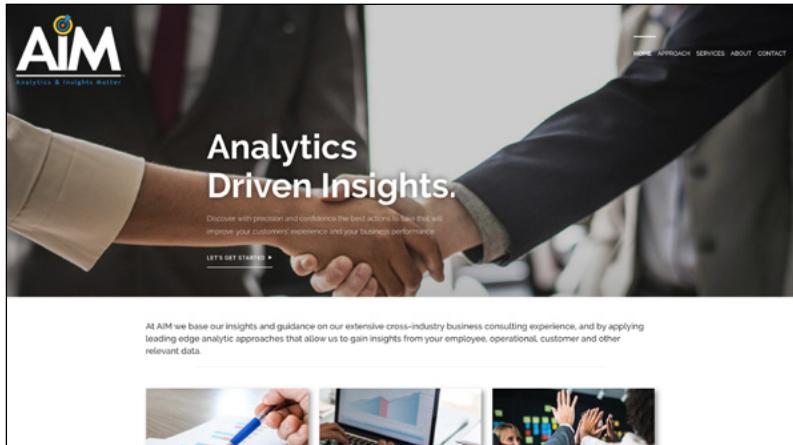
AIM
Analytics & Insights Matter

HOME APPROACH SERVICES ABOUT CONTACT

Analytics
Driven Insights.

Discover with precision and confidence the best actions to take that will improve your customers' experience and your business performance.

LET'S GET STARTED ▸

At AIM we base our insights and guidance on our extensive cross-industry business consulting experience, and by applying leading edge analytic approaches that allow us to gain insights from your employee, operational, customer and other relevant data.